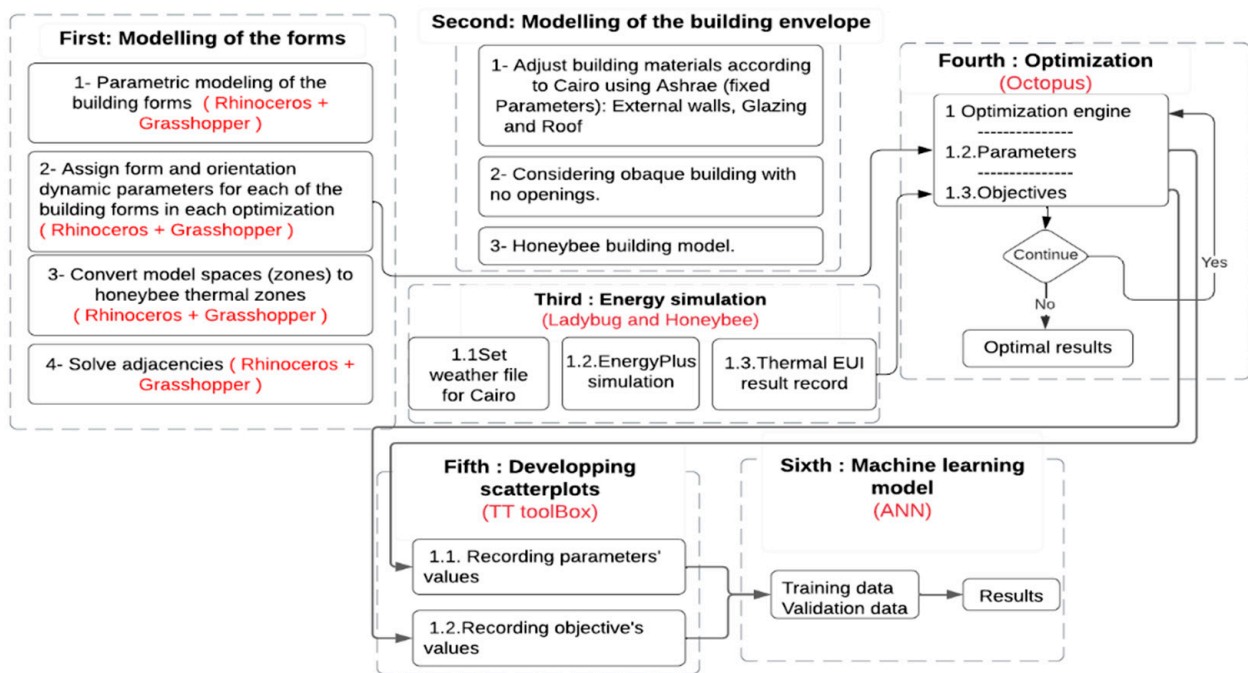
First: Modelling of the forms

1- Parametric modeling of the building forms ( Rhinoceros + Grasshopper )

2- Assign form and orientation dynamic parameters for each of the building forms in each optimization ( Rhinoceros + Grasshopper )

3- Convert model spaces (zones) to honeybee thermal zones ( Rhinoceros + Grasshopper )

4- Solve adjacencies ( Rhinoceros + Grasshopper )

Second: Modelling of the building envelope

1- Adjust building materials according to Cairo using Ashrae (fixed Parameters): External walls, Glazing and Roof

2- Considering obaque building with no openings.

3- Honeybee building model.

Third : Energy simulation
(Ladybug and Honeybee)

1.1Set weather file for Cairo

1.2.EnergyPlus simulation

1.3.Thermal EUI result record

Fourth : Optimization
(Octopus)

1 Optimization engine
---------------
1.2.Parameters
---------------
1.3.Objectives

Continue

Yes

No

Optimal results

Fifth : Developping scatterplots
(TT toolBox)

1.1. Recording parameters' values

1.2.Recording objective's values

Sixth : Machine learning model
(ANN)

Training data
Validation data

Results